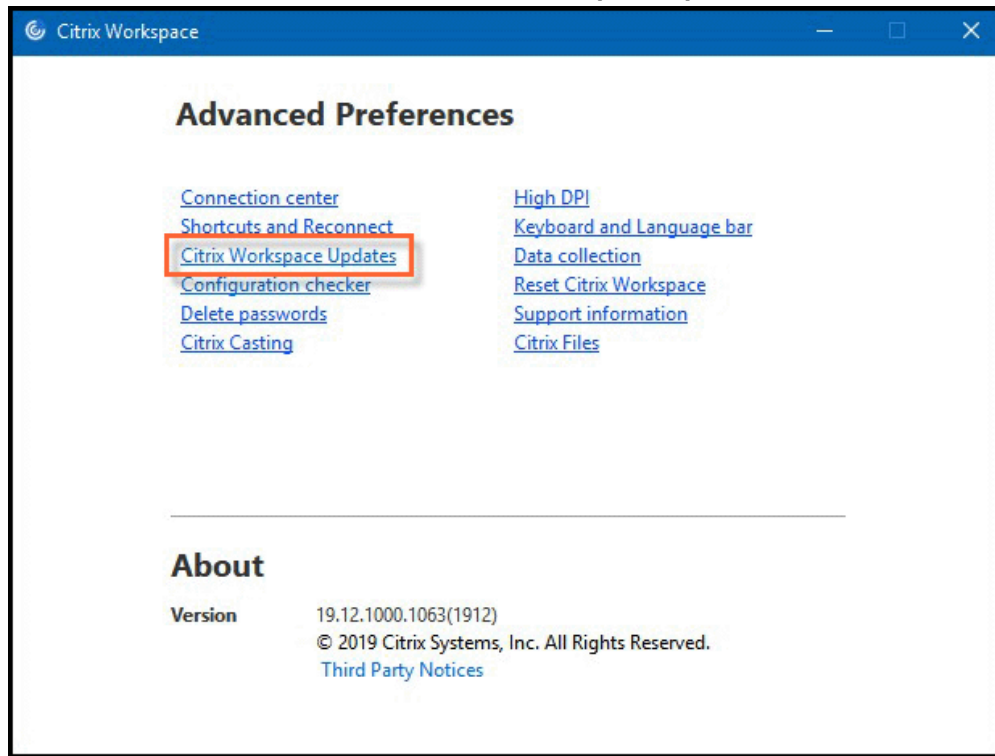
Citrix Workspace

Advanced Preferences

Connection center
Shortcuts and Reconnect
Citrix Workspace Updates
Configuration checker
Delete passwords
Citrix Casting

High DPI
Keyboard and Language bar
Data collection
Reset Citrix Workspace
Support information
Citrix Files

About

Version 19.12.1000.1063(1912)
© 2019 Citrix Systems, Inc. All Rights Reserved.
Third Party Notices